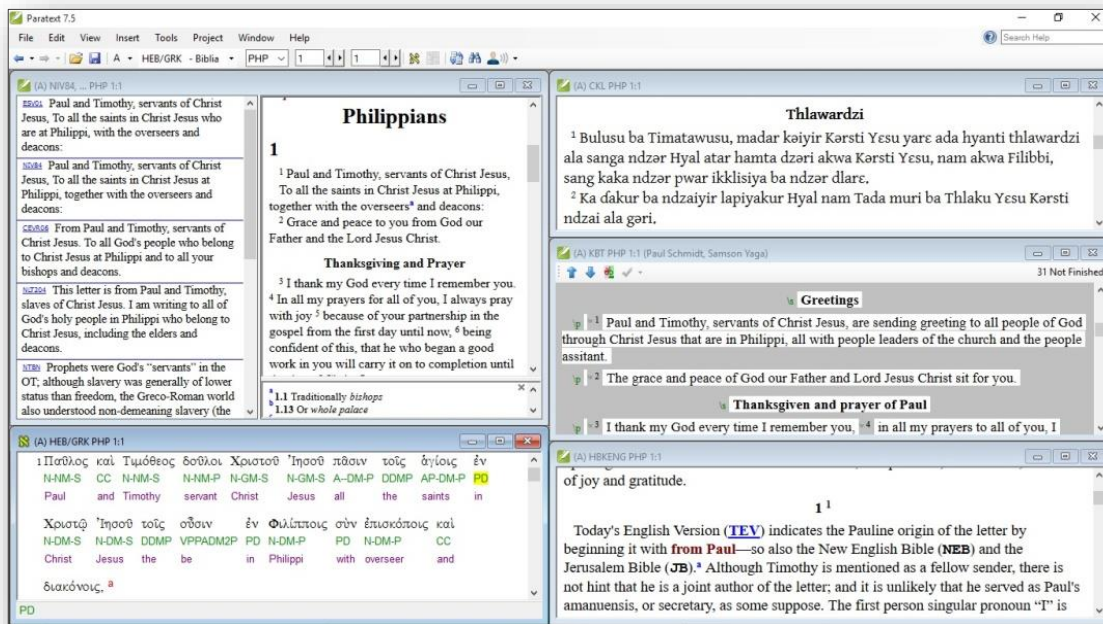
Paratext 7.5

File Edit View Insert Tools Project Window Help

Search Help

A HEB/GRK - Biblia PHP 1 1

(A) NIV84, ... PHP 1:1

ESVO1 Paul and Timothy, servants of Christ Jesus, To all the saints in Christ Jesus who are at Philippi, with the overseers and deacons:

NIV84 Paul and Timothy, servants of Christ Jesus, To all the saints in Christ Jesus at Philippi, together with the overseers and deacons:

CEVRO6 From Paul and Timothy, servants of Christ Jesus. To all God's people who belong to Christ Jesus at Philippi and to all your bishops and deacons.

NLT204 This letter is from Paul and Timothy, slaves of Christ Jesus. I am writing to all of God's holy people in Philippi who belong to Christ Jesus, including the elders and deacons.

NTBN Prophets were God's "servants" in the OT; although slavery was generally of lower status than freedom, the Greco-Roman world also understood non-demeaning slavery (the

Philippians

1

$^1$ Paul and Timothy, servants of Christ Jesus, To all the saints in Christ Jesus at Philippi, together with the overseers$^a$ and deacons:

$^2$ Grace and peace to you from God our Father and the Lord Jesus Christ.

Thanksgiving and Prayer

$^3$ I thank my God every time I remember you. $^4$ In all my prayers for all of you, I always pray with joy $^5$ because of your partnership in the gospel from the first day until now, $^6$ being confident of this, that he who began a good work in you will carry it on to completion until

a 1.1 Traditionally bishops
b 1.13 Or whole palace

(A) CKL PHP 1:1

Thlawardzi

$^1$ Bulusu ba Timatawusu, madar kəiyir Kərsti Yɛsu yarɛ ada hyanti thlawardzi ala sanga ndzər Hyal atar hamta dzəri akwa Kərsti Yɛsu, nam akwa Filibbi, sang kaka ndzər pwar ikklisiya ba ndzər dlarɛ.
$^2$ Ka ɗakur ba ndzaiyir lapiyakur Hyal nam Tada muri ba Thlaku Yɛsu Kərsti ndzai ala gəri.

(A) KBT PHP 1:1 (Paul Schmidt, Samson Yaga)

31 Not Finished

Greetings

p 1 Paul and Timothy, servants of Christ Jesus, are sending greeting to all people of God through Christ Jesus that are in Philippi, all with people leaders of the church and the people assitant.

p 2 The grace and peace of God our Father and Lord Jesus Christ sit for you.

Thanksgiven and prayer of Paul

p 3 I thank my God every time I remember you, 4 in all my prayers to all of you, I

(A) HEB/GRK PHP 1:1

1 Παῦλος καὶ Τιμόθεος δοῦλοι Χριστοῦ Ἰησοῦ πᾶσιν τοῖς ἁγίοις ἐν
N-NM-S CC N-NM-S N-NM-P N-GM-S N-GM-S A--DM-P DDMP AP-DM-P PD
Paul and Timothy servant Christ Jesus all the saints in

Χριστῷ Ἰησοῦ τοῖς οὖσιν ἐν Φιλίπποις σὺν ἐπισκόποις καὶ
N-DM-S N-DM-S DDMP VPPADM2P PD N-DM-P PD N-DM-P CC
Christ Jesus the be in Philippi with overseer and

διακόνοις, a

PD

(A) HBKENG PHP 1:1

of joy and gratitude.

1 $^1$

Today's English Version (TEV) indicates the Pauline origin of the letter by beginning it with from Paul—so also the New English Bible (NEB) and the Jerusalem Bible (JB).$^a$ Although Timothy is mentioned as a fellow sender, there is not hint that he is a joint author of the letter; and it is unlikely that he served as Paul's amanuensis, or secretary, as some suppose. The first person singular pronoun "I" is